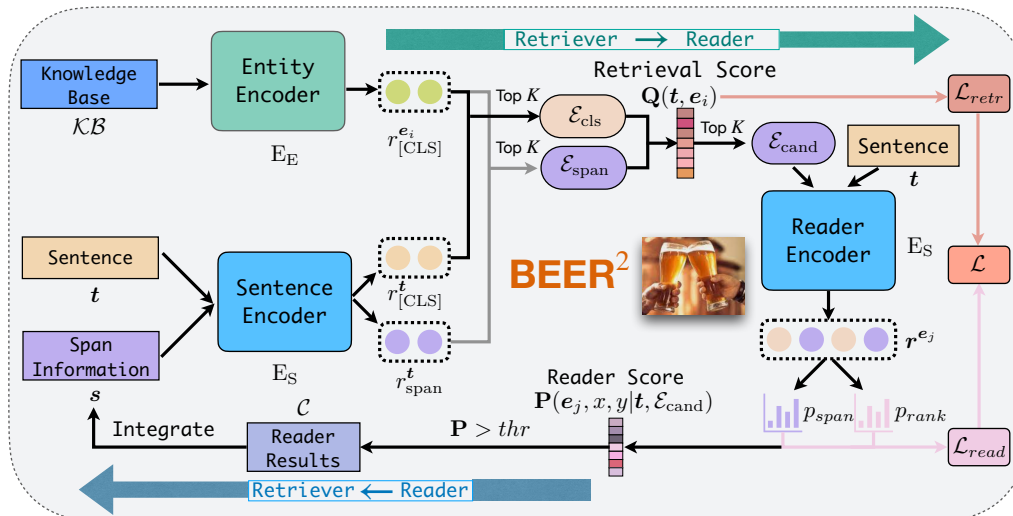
Retriever ⟶ Reader

Knowledge Base

$\mathcal{KB}$

Entity Encoder

$\mathrm{E_E}$

$r^{e_i}_{[\mathrm{CLS}]}$

Top $K$

Top $K$

$\mathcal{E}_{\mathrm{cls}}$

$\mathcal{E}_{\mathrm{span}}$

Retrieval Score

$\mathbf{Q}(\boldsymbol{t}, \boldsymbol{e}_i)$

Top $K$

$\mathcal{E}_{\mathrm{cand}}$

Sentence

$\boldsymbol{t}$

$\mathcal{L}_{retr}$

Reader Encoder

$\mathrm{E_S}$

$\mathcal{L}$

Sentence

$\boldsymbol{t}$

Sentence Encoder

$\mathrm{E_S}$

$r^{t}_{[\mathrm{CLS}]}$

$r^{t}_{\mathrm{span}}$

BEER$^2$

Span Information

$\boldsymbol{s}$

$r^{e_j}$

Reader Score

$\mathbf{P}(\boldsymbol{e}_j, x, y|\boldsymbol{t}, \mathcal{E}_{\mathrm{cand}})$

$p_{span}$

$p_{rank}$

$\mathcal{C}$

Integrate

Reader Results

$\mathbf{P} > thr$

$\mathcal{L}_{read}$

Retriever ⟵ Reader